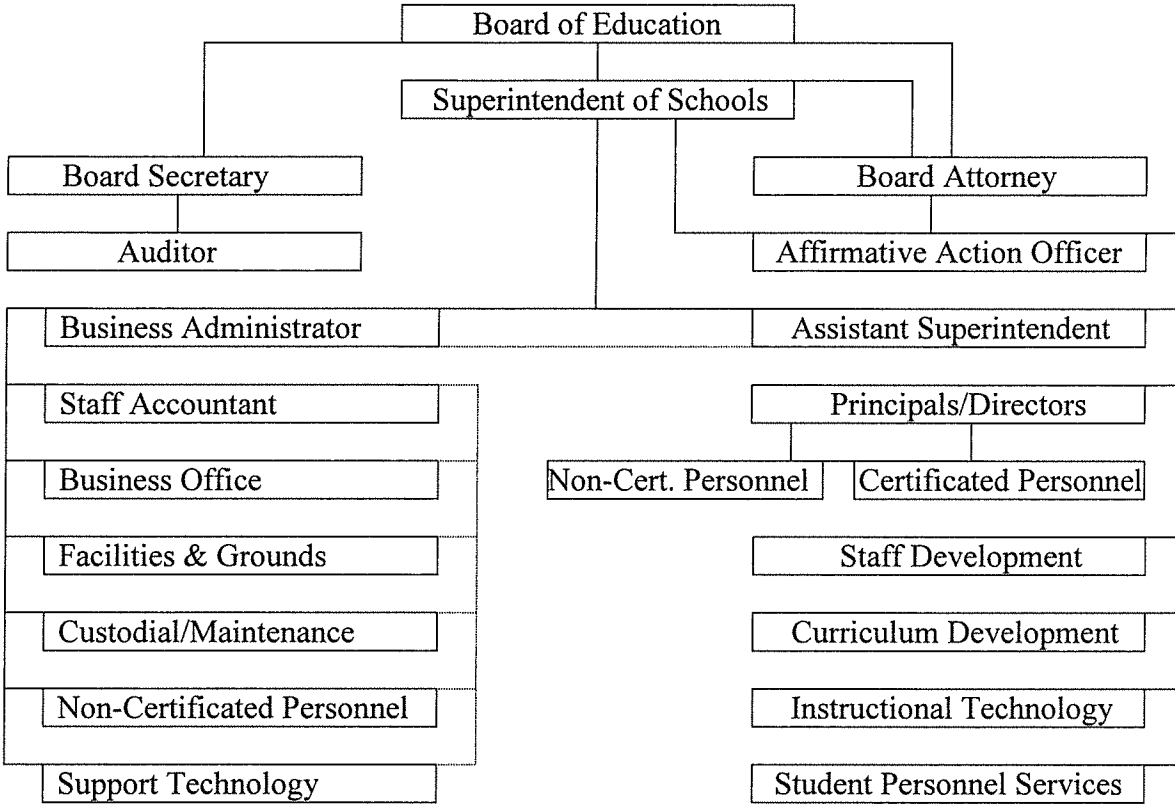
Board of Education

Superintendent of Schools

Board Secretary

Auditor

Board Attorney

Affirmative Action Officer

Business Administrator

Staff Accountant

Business Office

Facilities & Grounds

Custodial/Maintenance

Non-Certificated Personnel

Support Technology

Assistant Superintendent

Principals/Directors

Non-Cert. Personnel

Certificated Personnel

Staff Development

Curriculum Development

Instructional Technology

Student Personnel Services